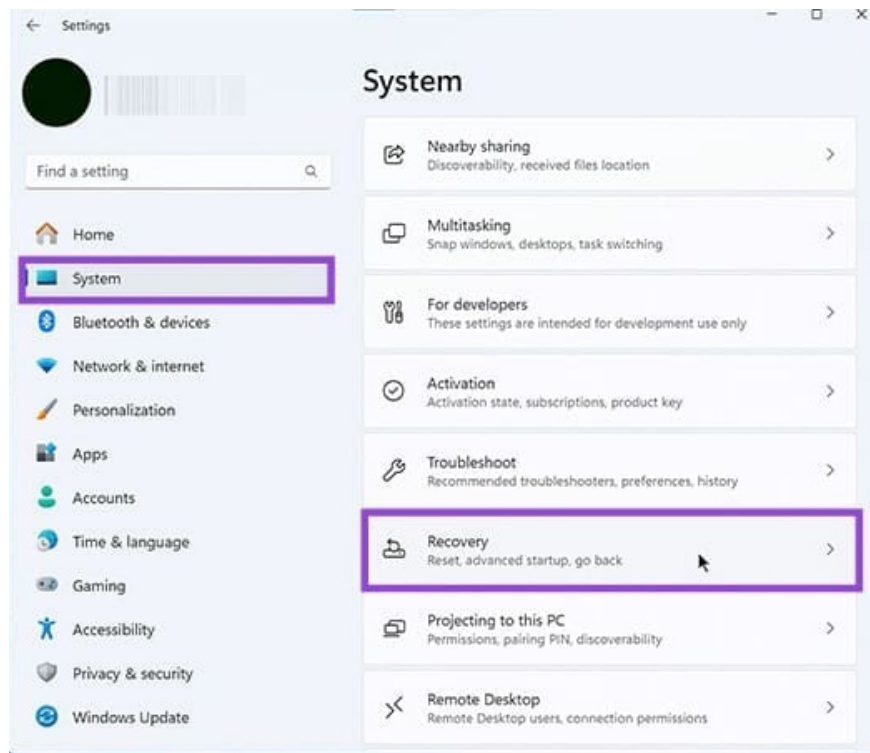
Settings

Find a setting

Home
System
Bluetooth & devices
Network & internet
Personalization
Apps
Accounts
Time & language
Gaming
Accessibility
Privacy & security
Windows Update

System

Nearby sharing
Discoverability, received files location

Multitasking
Snap windows, desktops, task switching

For developers
These settings are intended for development use only

Activation
Activation state, subscriptions, product key

Troubleshoot
Recommended troubleshooters, preferences, history

Recovery
Reset, advanced startup, go back

Projecting to this PC
Permissions, pairing PIN, discoverability

Remote Desktop
Remote Desktop users, connection permissions